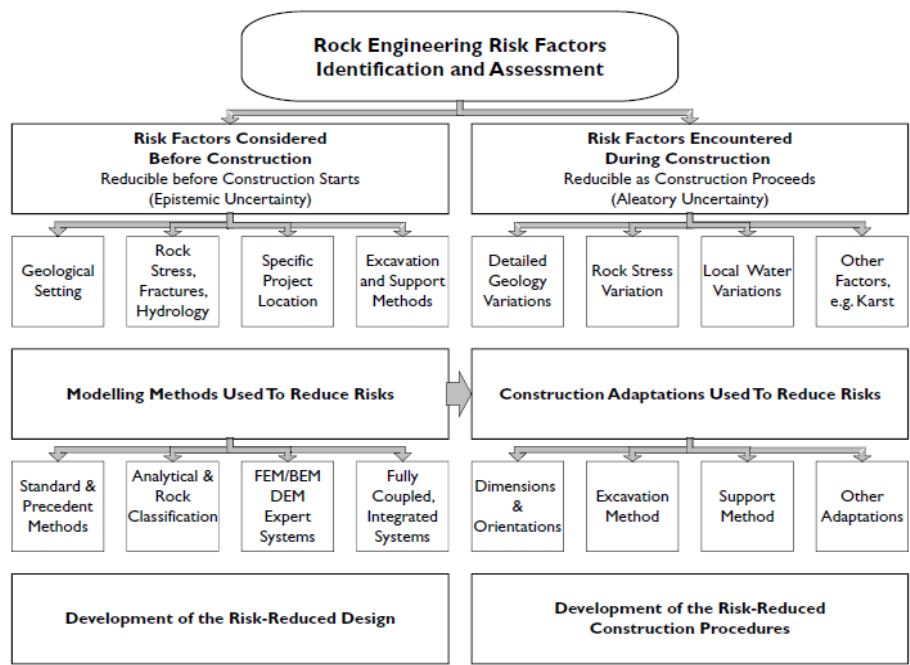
Rock Engineering Risk Factors Identification and Assessment

Risk Factors Considered Before Construction
Reducible before Construction Starts
(Epistemic Uncertainty)

Risk Factors Encountered During Construction
Reducible as Construction Proceeds
(Aleatory Uncertainty)

Geological Setting

Rock Stress, Fractures, Hydrology

Specific Project Location

Excavation and Support Methods

Detailed Geology Variations

Rock Stress Variation

Local Water Variations

Other Factors, e.g. Karst

Modelling Methods Used To Reduce Risks

Construction Adaptations Used To Reduce Risks

Standard & Precedent Methods

Analytical & Rock Classification

FEM/BEM DEM Expert Systems

Fully Coupled, Integrated Systems

Dimensions & Orientations

Excavation Method

Support Method

Other Adaptations

Development of the Risk-Reduced Design

Development of the Risk-Reduced Construction Procedures